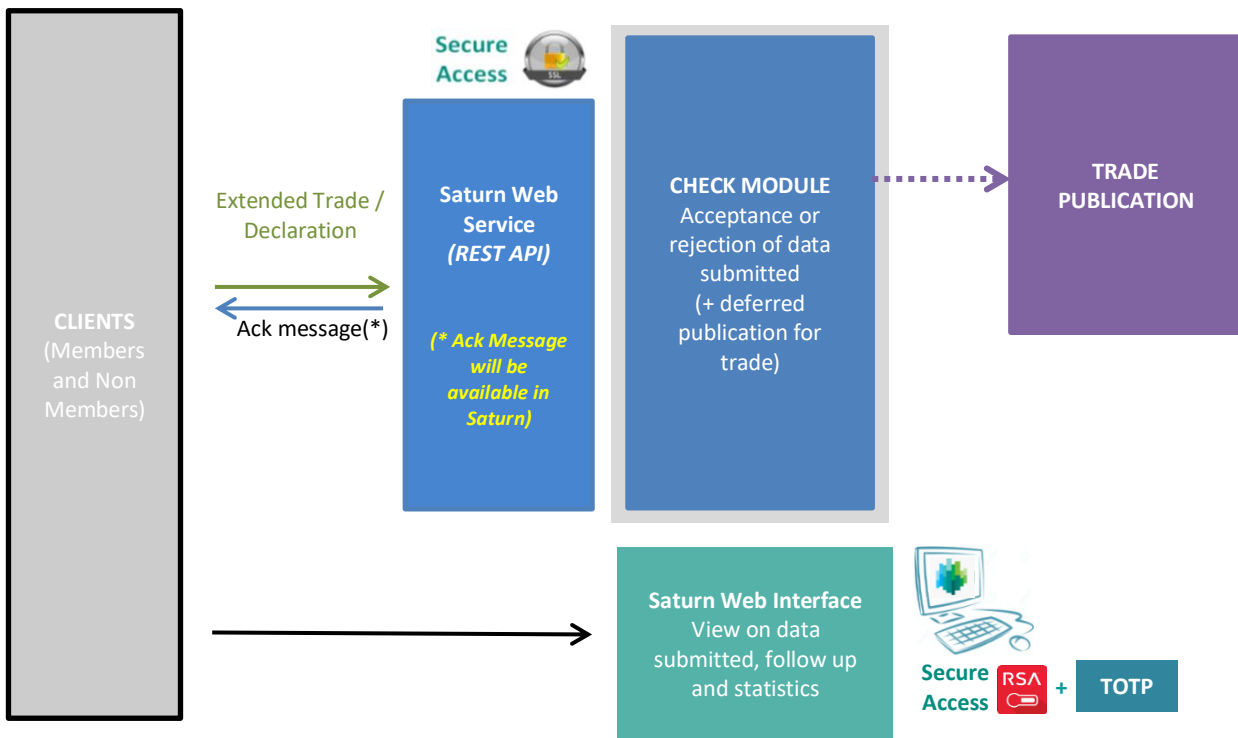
CLIENTS
(Members and Non Members)

Extended Trade / Declaration

Ack message(*)

Secure Access

SSL

Saturn Web Service
(REST API)

(* Ack Message will be available in Saturn)

CHECK MODULE
Acceptance or rejection of data submitted
(+ deferred publication for trade)

TRADE PUBLICATION

Saturn Web Interface
View on data submitted, follow up and statistics

Secure Access

RSA

+

TOTP